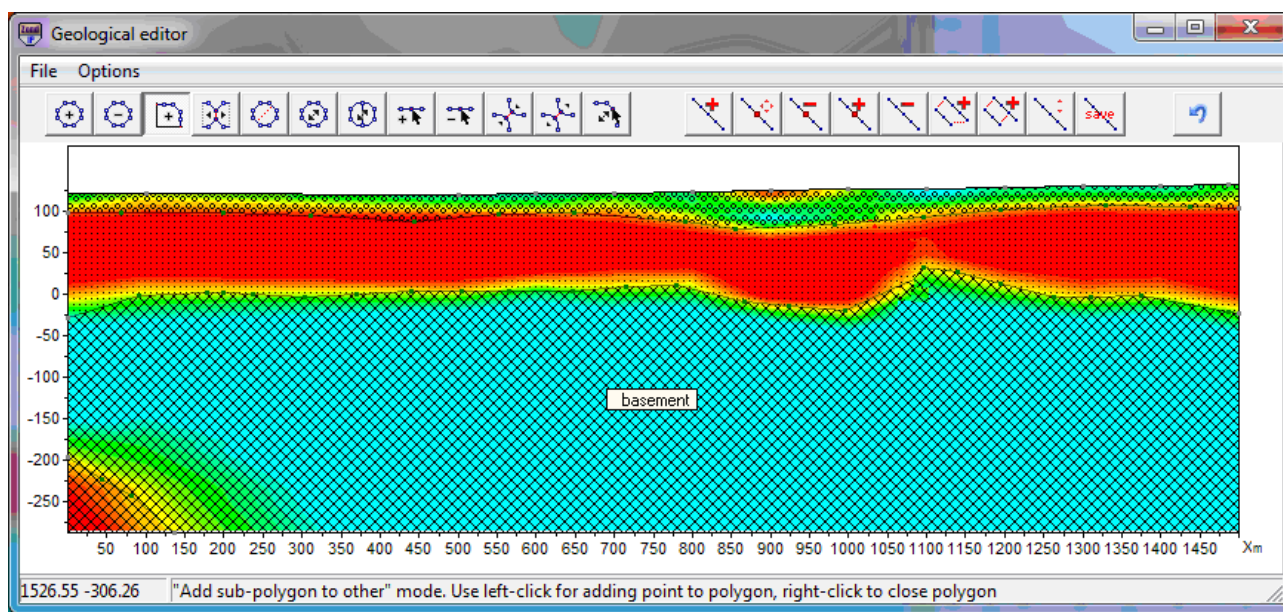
Geological editor

File Options

save

100
50
0
-50
-100
-150
-200
-250

basement

50 100 150 200 250 300 350 400 450 500 550 600 650 700 750 800 850 900 950 1000 1050 1100 1150 1200 1250 1300 1350 1400 1450 Xm

1526.55 -306.26 "Add sub-polygon to other" mode. Use left-click for adding point to polygon, right-click to close polygon